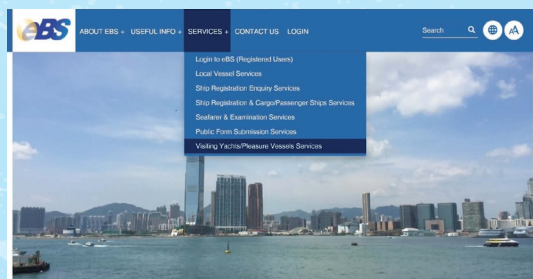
eBS

ABOUT EBS + USEFUL INFO + SERVICES + CONTACT US LOGIN

Search

A A

Login to eBS (Registered Users)
Local Vessel Services
Ship Registration Enquiry Services
Ship Registration & Cargo/Passenger Ships Services
Seafarer & Examination Services
Public Form Submission Services
Visiting Yachts/Pleasure Vessels Services